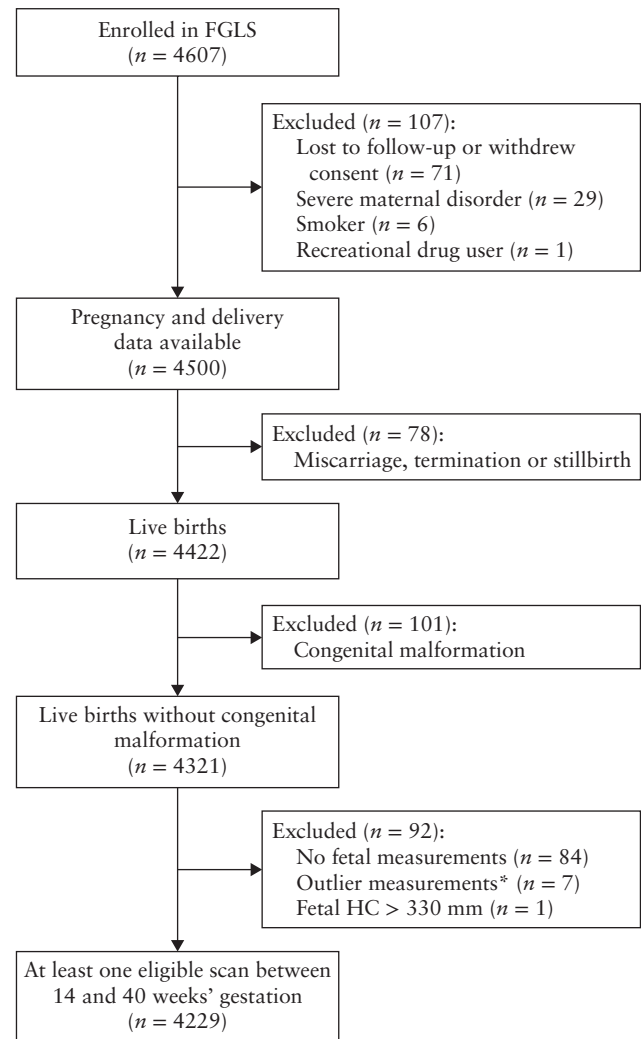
Enrolled in FGLS
($n = 4607$)

Excluded ($n = 107$):
Lost to follow-up or withdrew consent ($n = 71$)
Severe maternal disorder ($n = 29$)
Smoker ($n = 6$)
Recreational drug user ($n = 1$)

Pregnancy and delivery data available
($n = 4500$)

Excluded ($n = 78$):
Miscarriage, termination or stillbirth

Live births
($n = 4422$)

Excluded ($n = 101$):
Congenital malformation

Live births without congenital malformation
($n = 4321$)

Excluded ($n = 92$):
No fetal measurements ($n = 84$)
Outlier measurements* ($n = 7$)
Fetal HC > 330 mm ($n = 1$)

At least one eligible scan between 14 and 40 weeks' gestation
($n = 4229$)